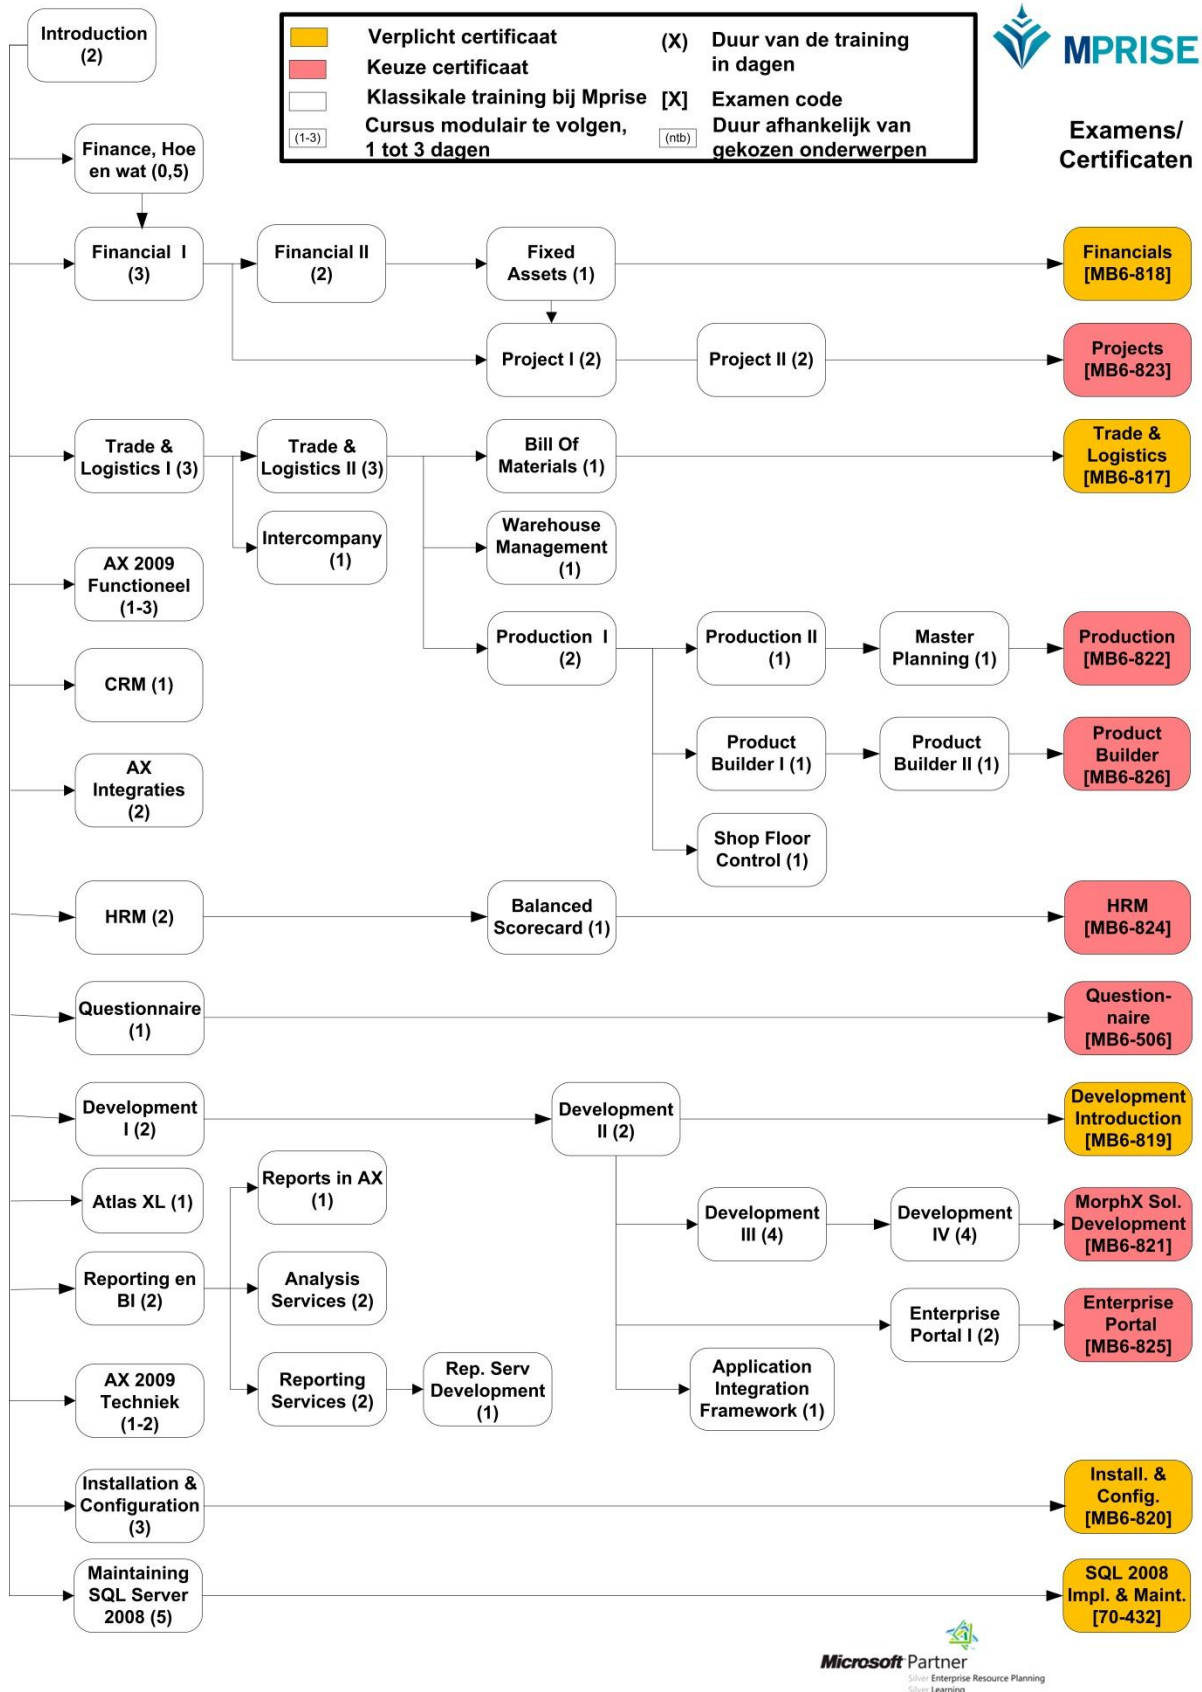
Introduction (2)

Verplicht certificaat
Keuze certificaat
Klassikale training bij Mprise
(1-3) Cursus modulair te volgen, 1 tot 3 dagen
(X) Duur van de training in dagen
[X] Examen code
(ntb) Duur afhankelijk van gekozen onderwerpen

MPRISE

Examens/ Certificaten

Finance, Hoe en wat (0,5)

Financial I (3)
Financial II (2)
Fixed Assets (1)
Financials [MB6-818]

Project I (2)
Project II (2)
Projects [MB6-823]

Trade & Logistics I (3)
Trade & Logistics II (3)
Bill Of Materials (1)
Trade & Logistics [MB6-817]

Intercompany (1)
Warehouse Management (1)

AX 2009 Functioneel (1-3)

Production I (2)
Production II (1)
Master Planning (1)
Production [MB6-822]

CRM (1)

Product Builder I (1)
Product Builder II (1)
Product Builder [MB6-826]

AX Integraties (2)

Shop Floor Control (1)

HRM (2)
Balanced Scorecard (1)
HRM [MB6-824]

Questionnaire (1)
Question-naire [MB6-506]

Development I (2)
Development II (2)
Development Introduction [MB6-819]

Atlas XL (1)
Reports in AX (1)

Development III (4)
Development IV (4)
MorphX Sol. Development [MB6-821]

Reporting en BI (2)
Analysis Services (2)

Enterprise Portal I (2)
Enterprise Portal [MB6-825]

AX 2009 Techniek (1-2)
Reporting Services (2)
Rep. Serv Development (1)
Application Integration Framework (1)

Installation & Configuration (3)
Install. & Config. [MB6-820]

Maintaining SQL Server 2008 (5)
SQL 2008 Impl. & Maint. [70-432]

Microsoft Partner
Silver Enterprise Resource Planning
Silver Learning